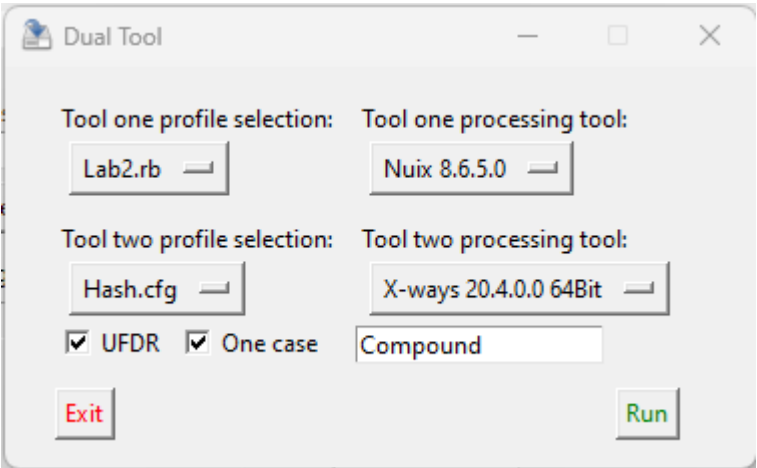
Dual Tool

Tool one profile selection:
Lab2.rb

Tool one processing tool:
Nuix 8.6.5.0

Tool two profile selection:
Hash.cfg

Tool two processing tool:
X-ways 20.4.0.0 64Bit

☑ UFDR ☑ One case
Compound

Exit
Run